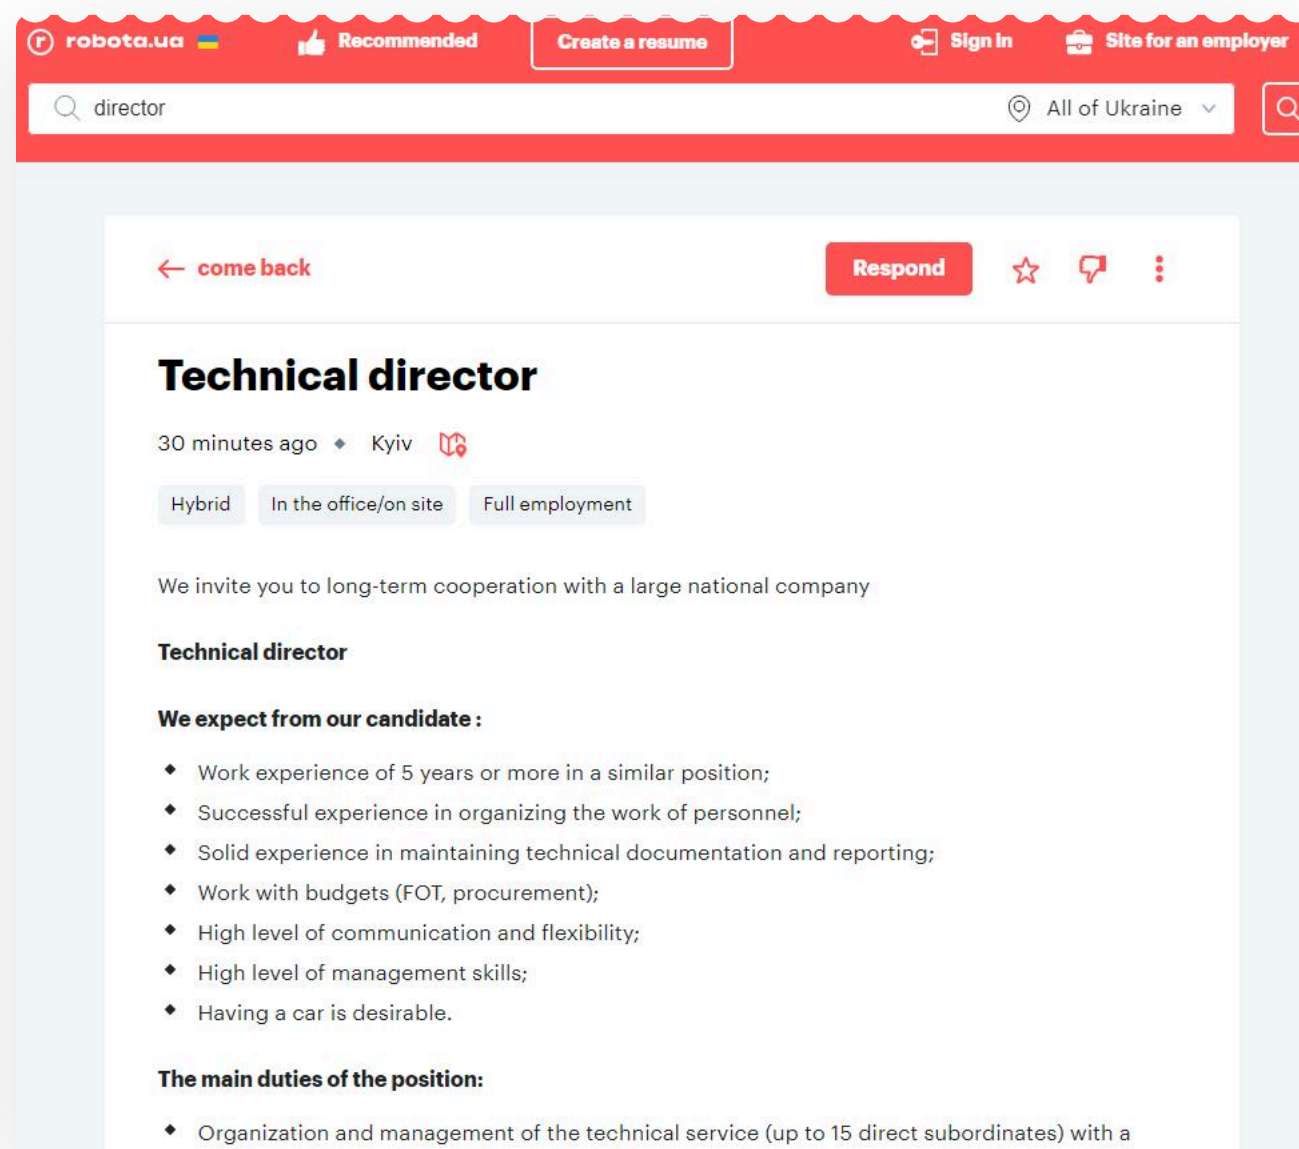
robota.ua Recommended Create a resume Sign in Site for an employer

director All of Ukraine

come back Respond

Technical director

30 minutes ago Kyiv

Hybrid In the office/on site Full employment

We invite you to long-term cooperation with a large national company

Technical director

We expect from our candidate :

- Work experience of 5 years or more in a similar position;
- Successful experience in organizing the work of personnel;
- Solid experience in maintaining technical documentation and reporting;
- Work with budgets (FOT, procurement);
- High level of communication and flexibility;
- High level of management skills;
- Having a car is desirable.

The main duties of the position:

- Organization and management of the technical service (up to 15 direct subordinates) with a